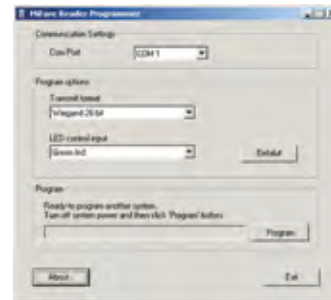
MiFare Reader Programmer

Communication Settings

Com Port COM 1

Program options

Transmit format

Wiegand 26 bit

LED control input

Green led

Default

Program

Ready to program another system.
Turn off system power and then click 'Program' button

Program

About...

Exit